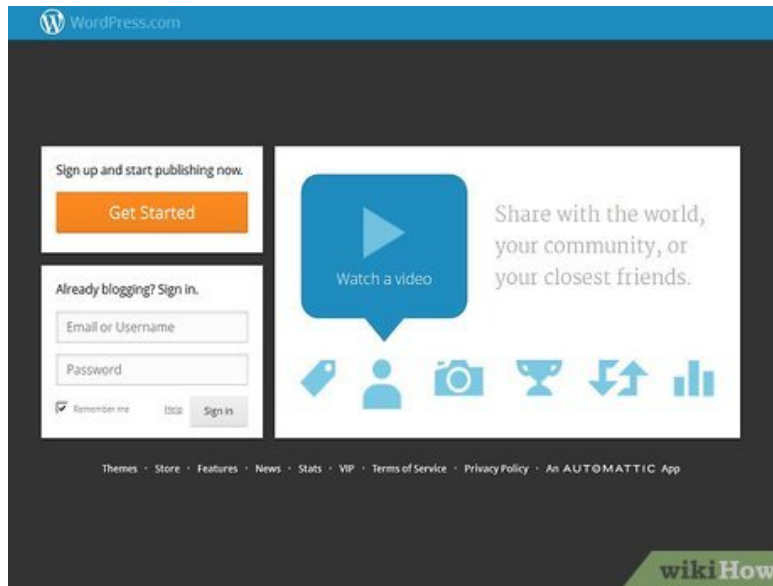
WordPress.com

Sign up and start publishing now.

Get Started

Already blogging? Sign in.

Email or Username

Password

Remember me Help Sign in

Watch a video

Share with the world, your community, or your closest friends.

Themes · Store · Features · News · Stats · VIP · Terms of Service · Privacy Policy · An AUTOMATTIC App

wikiHow